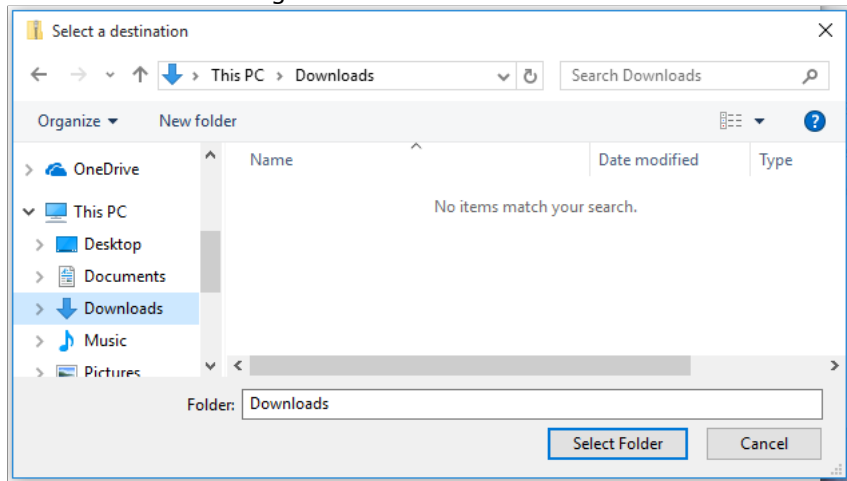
Select a destination

This PC > Downloads

Search Downloads

Organize ▾ New folder

OneDrive
This PC
Desktop
Documents
Downloads
Music
Pictures

| Name | Date modified | Type |
|---|---|---|

No items match your search.

Folder: Downloads

Select Folder Cancel